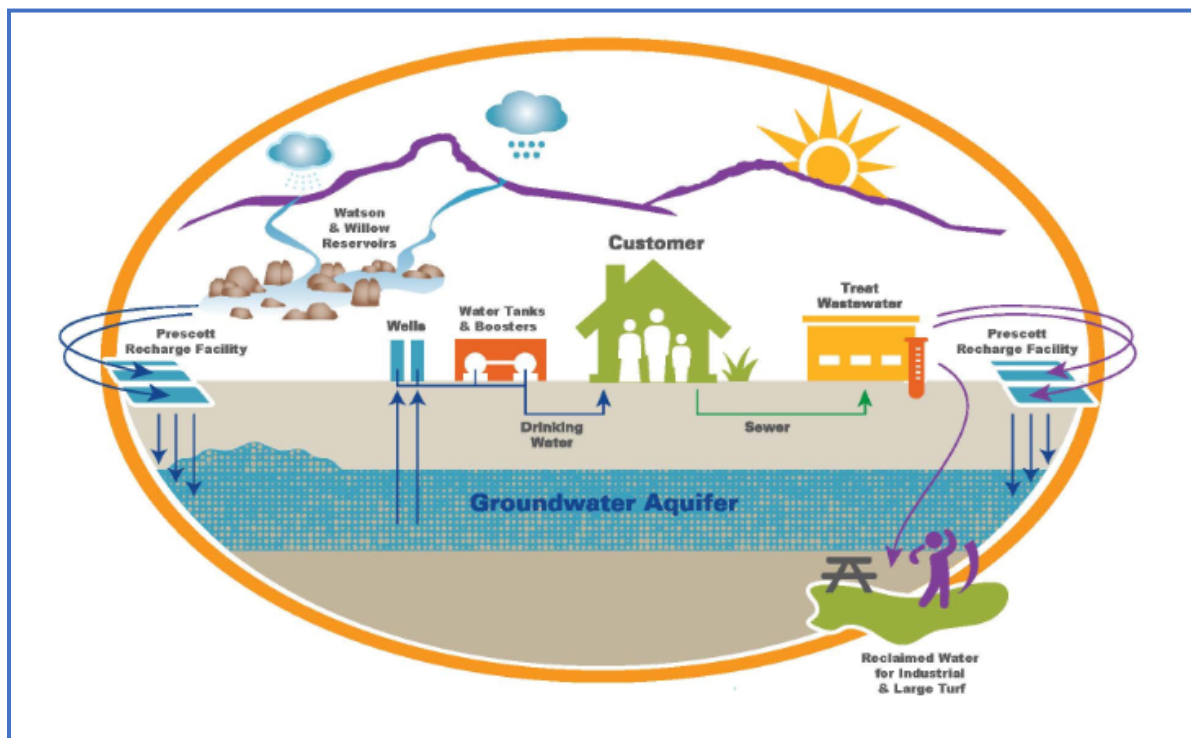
Watson & Willow Reservoirs

Customer

Treat Wastewater

Prescott Recharge Facility

Wells

Water Tanks & Boosters

Prescott Recharge Facility

Drinking Water

Sewer

Groundwater Aquifer

Reclaimed Water for Industrial & Large Turf